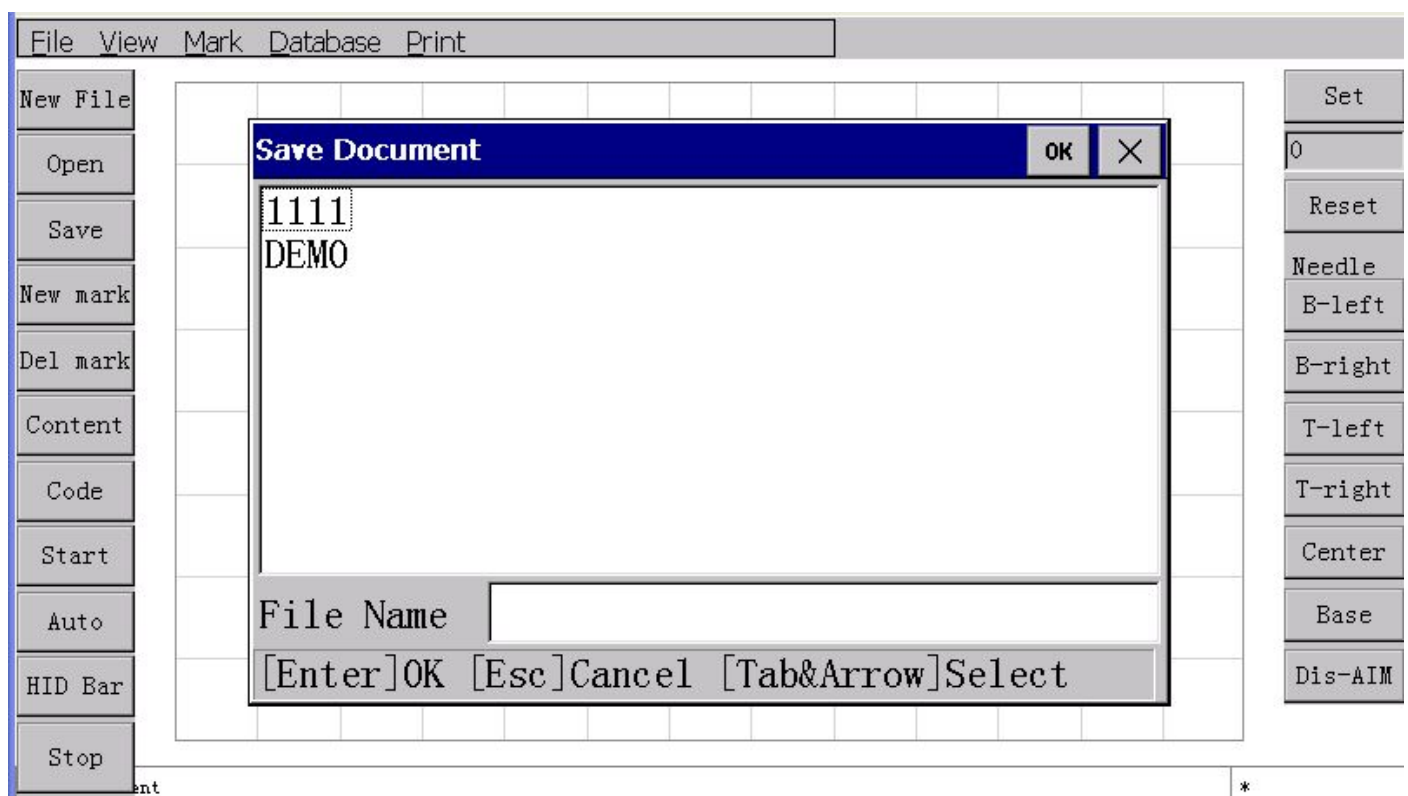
File View Mark Database Print

New File
Open
Save
New mark
Del mark
Content
Code
Start
Auto
HID Bar
Stop

Save Document
OK
×
1111
DEMO
File Name
[Enter]OK [Esc]Cancel [Tab&Arrow]Select

Set
0
Reset
Needle
B-left
B-right
T-left
T-right
Center
Base
Dis-AIM

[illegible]ent
*